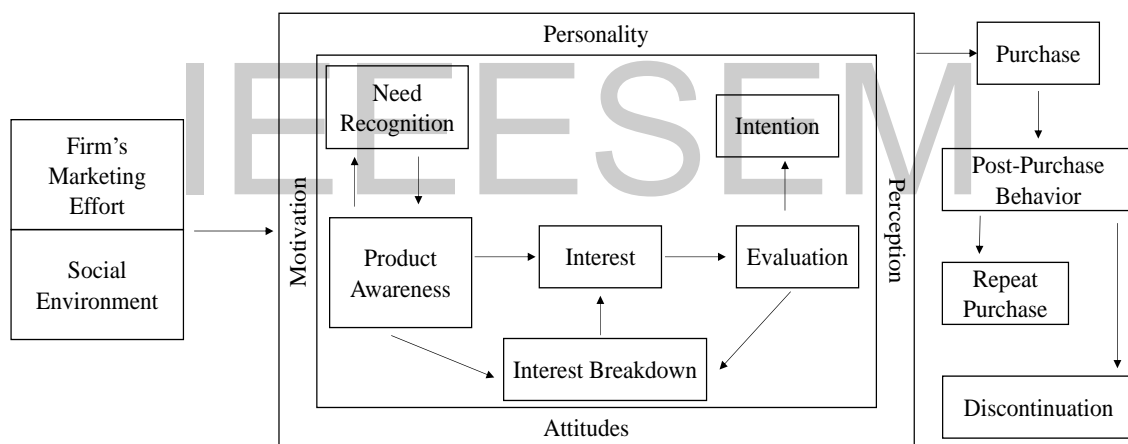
IEEESEM

Firm's Marketing Effort

Social Environment

Personality

Motivation

Need Recognition

Intention

Perception

Product Awareness

Interest

Evaluation

Interest Breakdown

Attitudes

Purchase

Post-Purchase Behavior

Repeat Purchase

Discontinuation